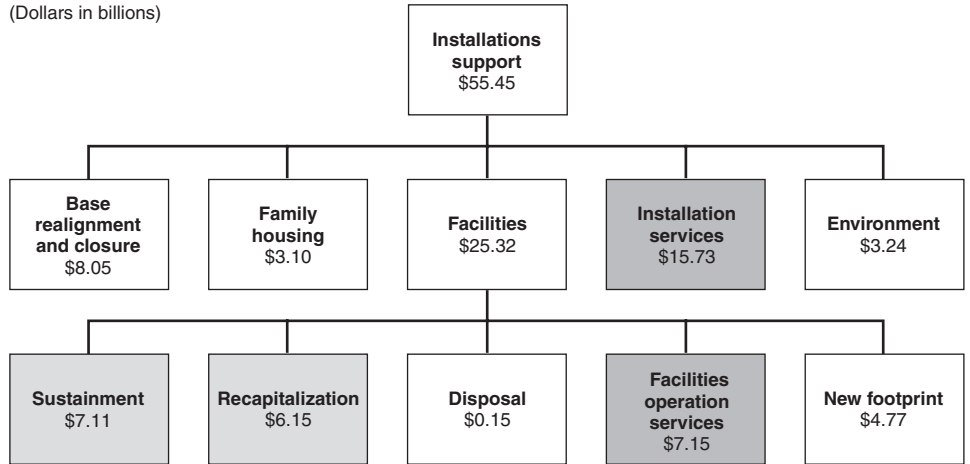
(Dollars in billions)

Installations support
$55.45

Base realignment and closure
$8.05

Family housing
$3.10

Facilities
$25.32

Installation services
$15.73

Environment
$3.24

Sustainment
$7.11

Recapitalization
$6.15

Disposal
$0.15

Facilities operation services
$7.15

New footprint
$4.77